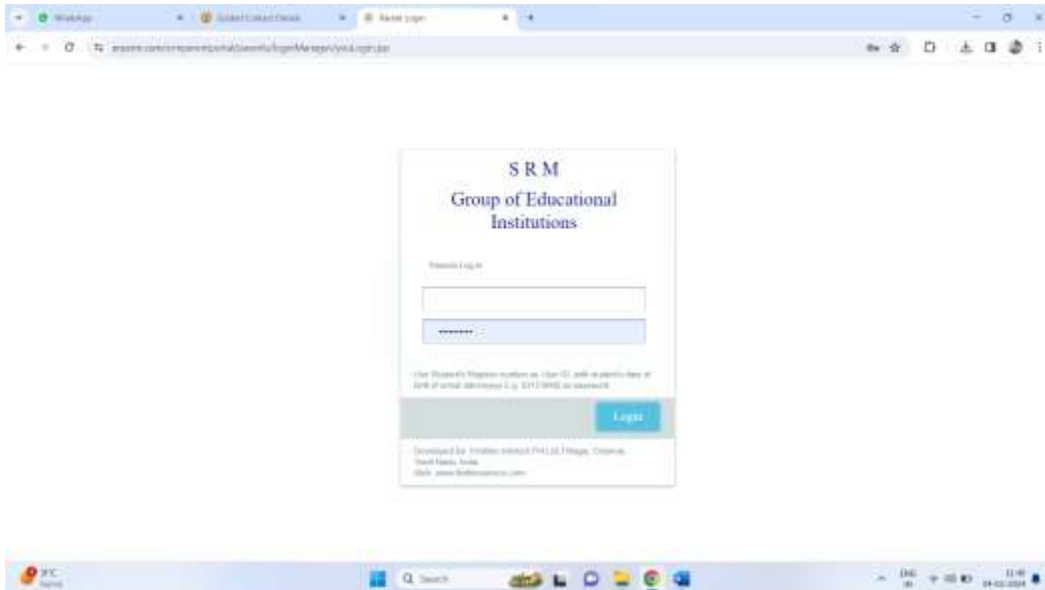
S R M

Group of Educational Institutions

Please Log in

••••••••

Use Student's Register number as User ID, with student's date of birth (ddmmyyyy) as password.

Login

Developed by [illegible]

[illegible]

Web: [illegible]

Q Search